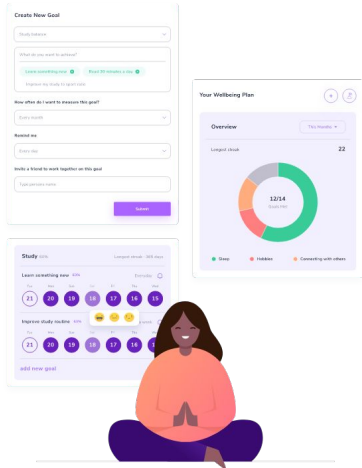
Create New Goal

Study balance

What do you want to achieve?

Learn something new

Read 30 minutes a day

Improve my study to-goal ratio

How often do I want to measure this goal?

Every month

Remind me

Enter time

Invite a friend to work together on this goal

Type persons name

Submit

Your Wellbeing Plan

Overview

This month

Longest streak

22

12/14

Goals Met

Sleep

Hobbies

Connecting with others

Study

Longest streak - 365 days

Learn something new

Everyday

21

20

19

18

17

16

15

Improve study routine

21

20

19

18

17

16

15

add new goal